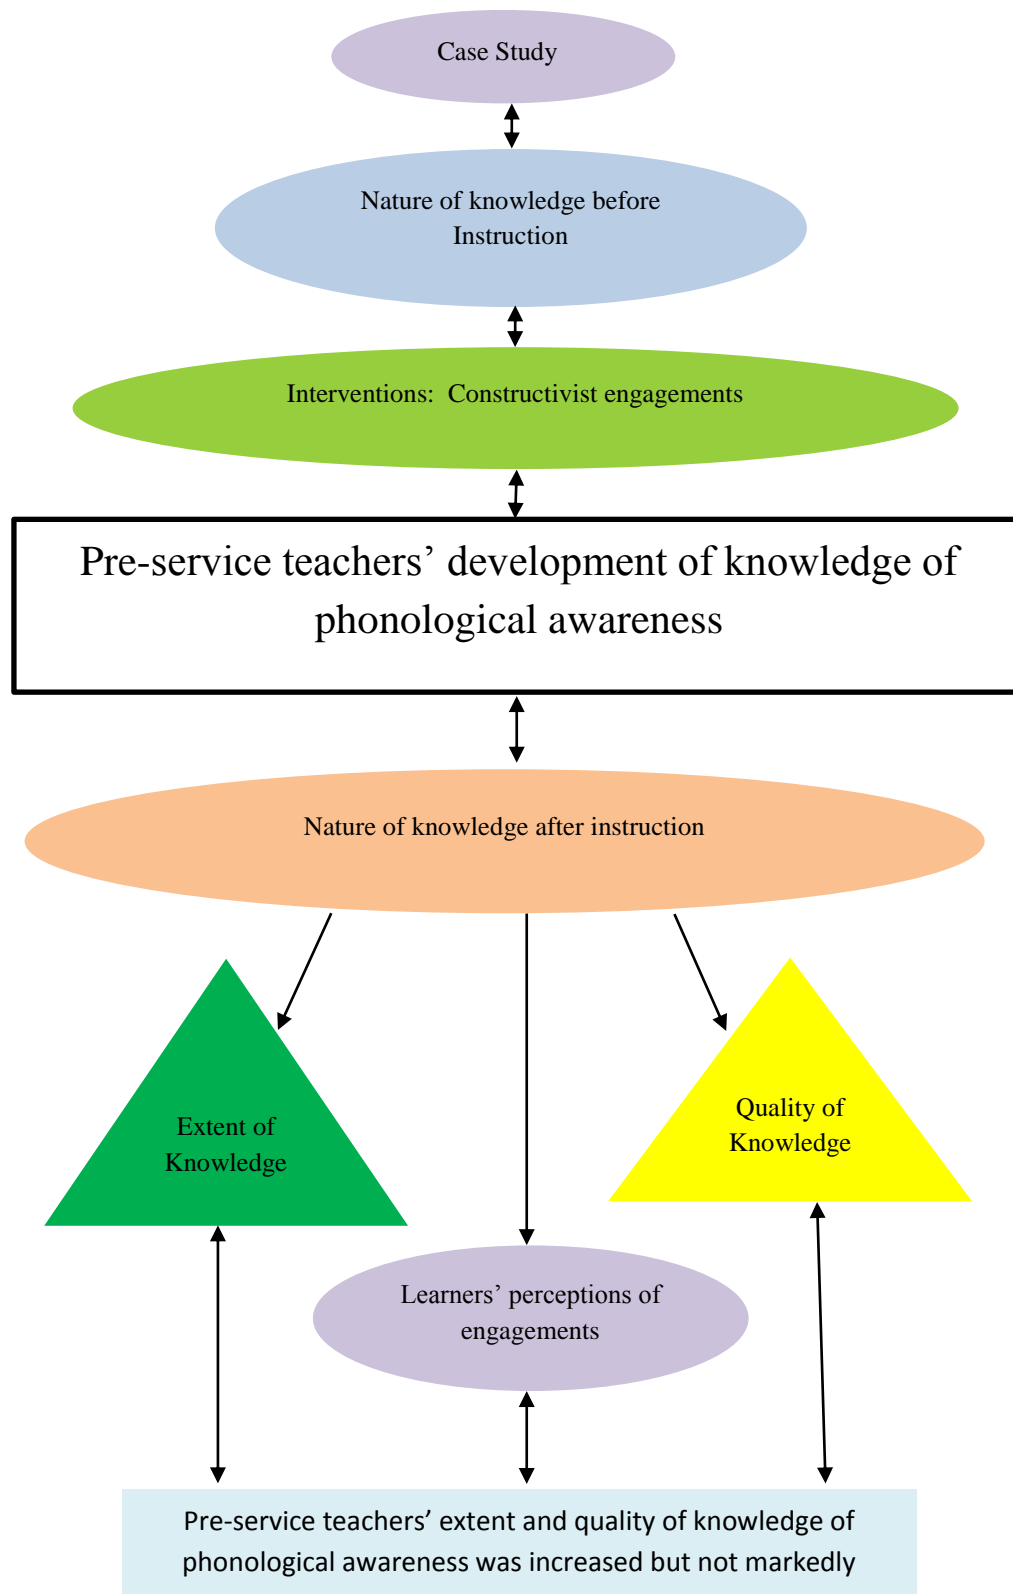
Case Study

Nature of knowledge before Instruction

Interventions: Constructivist engagements

Pre-service teachers’ development of knowledge of phonological awareness

Nature of knowledge after instruction

Extent of Knowledge

Quality of Knowledge

Learners’ perceptions of engagements

Pre-service teachers’ extent and quality of knowledge of phonological awareness was increased but not markedly